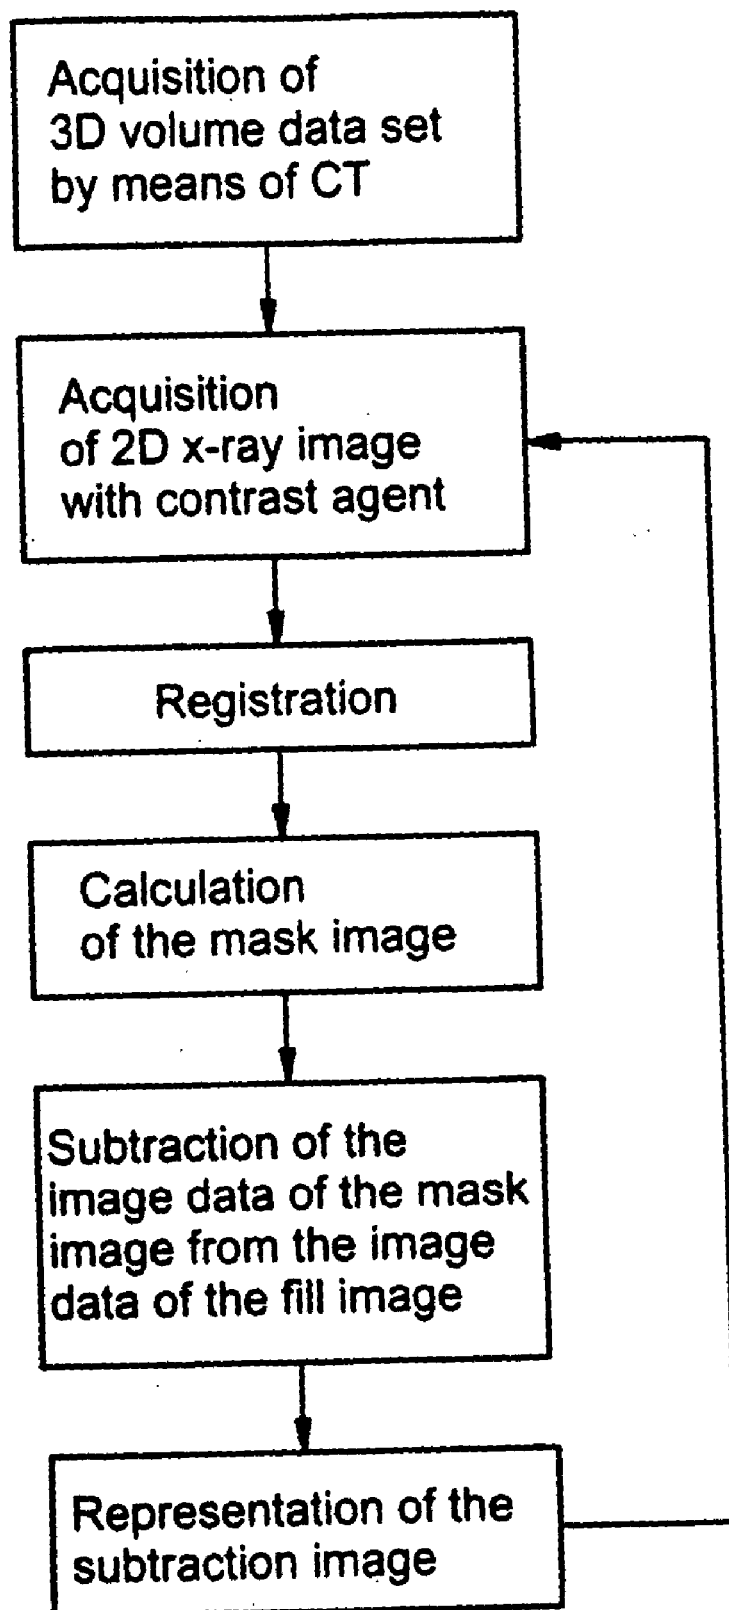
Acquisition of 3D volume data set by means of CT

Acquisition of 2D x-ray image with contrast agent

Registration

Calculation of the mask image

Subtraction of the image data of the mask image from the image data of the fill image

Representation of the subtraction image